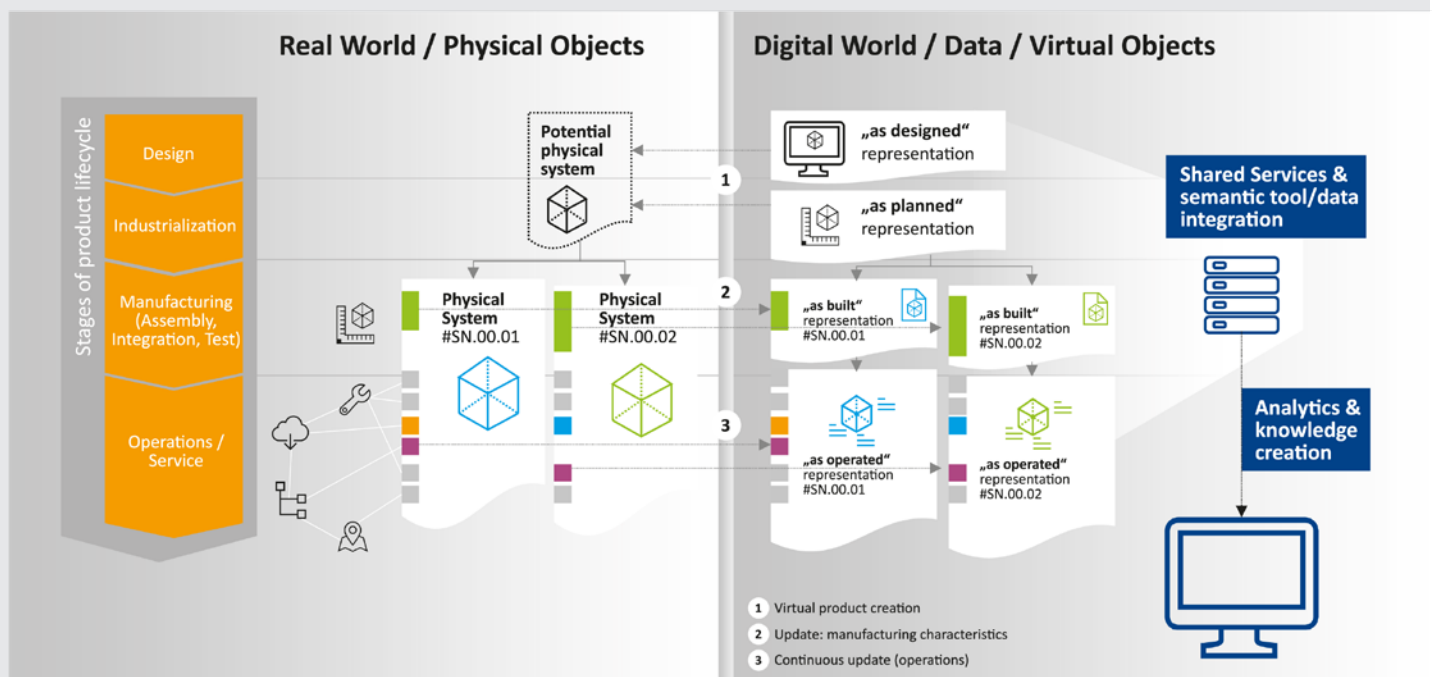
Real World / Physical Objects

Digital World / Data / Virtual Objects

Stages of product lifecycle

Design

Industrialization

Manufacturing (Assembly, Integration, Test)

Operations / Service

Potential physical system

„as designed" representation

„as planned" representation

1

2

3

Physical System #SN.00.01

Physical System #SN.00.02

„as built" representation #SN.00.01

„as built" representation #SN.00.02

„as operated" representation #SN.00.01

„as operated" representation #SN.00.02

Shared Services & semantic tool/data integration

Analytics & knowledge creation

1 Virtual product creation

2 Update: manufacturing characteristics

3 Continuous update (operations)